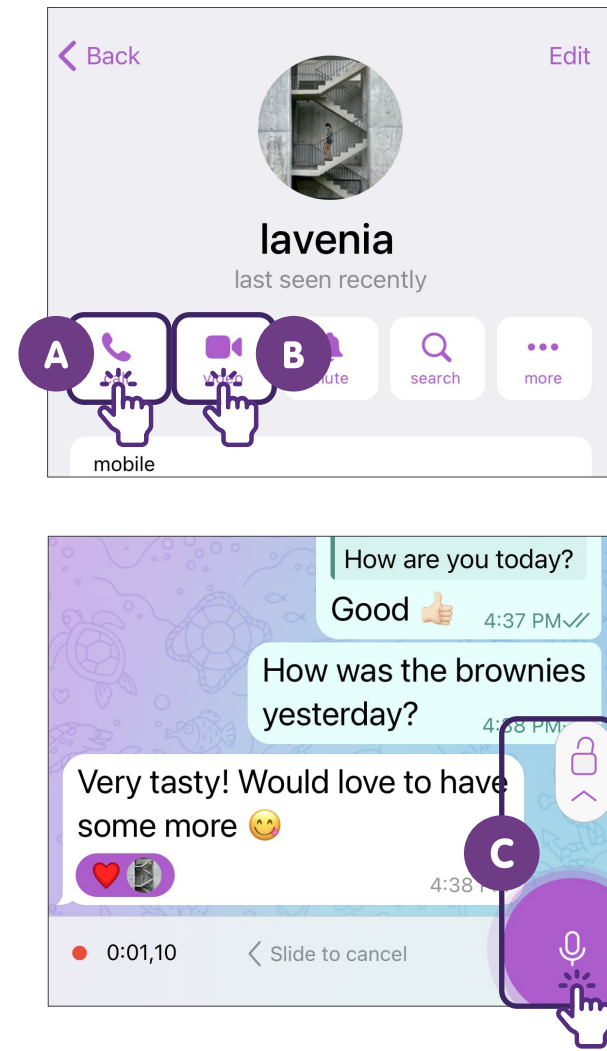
Back

Edit

lavenia

last seen recently

A

B

mute

search

more

mobile

How are you today?

Good 👍 4:37 PM

How was the brownies yesterday?

4:38 PM

Very tasty! Would love to have some more 😋

4:38 PM

C

0:01,10

Slide to cancel